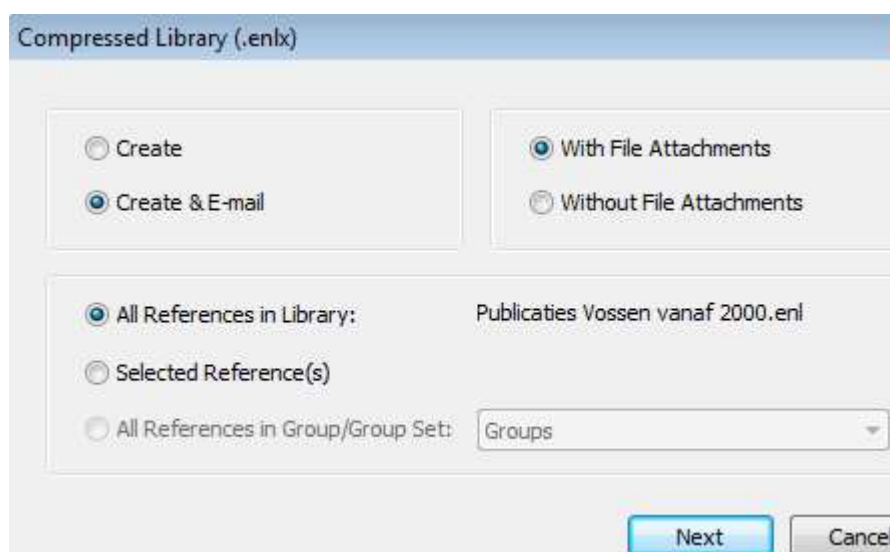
Compressed Library (.enlx)

Create

Create & E-mail

With File Attachments

Without File Attachments

All References in Library:

Publicaties Vossen vanaf 2000.enl

Selected Reference(s)

All References in Group/Group Set:

Groups

Next

Cance